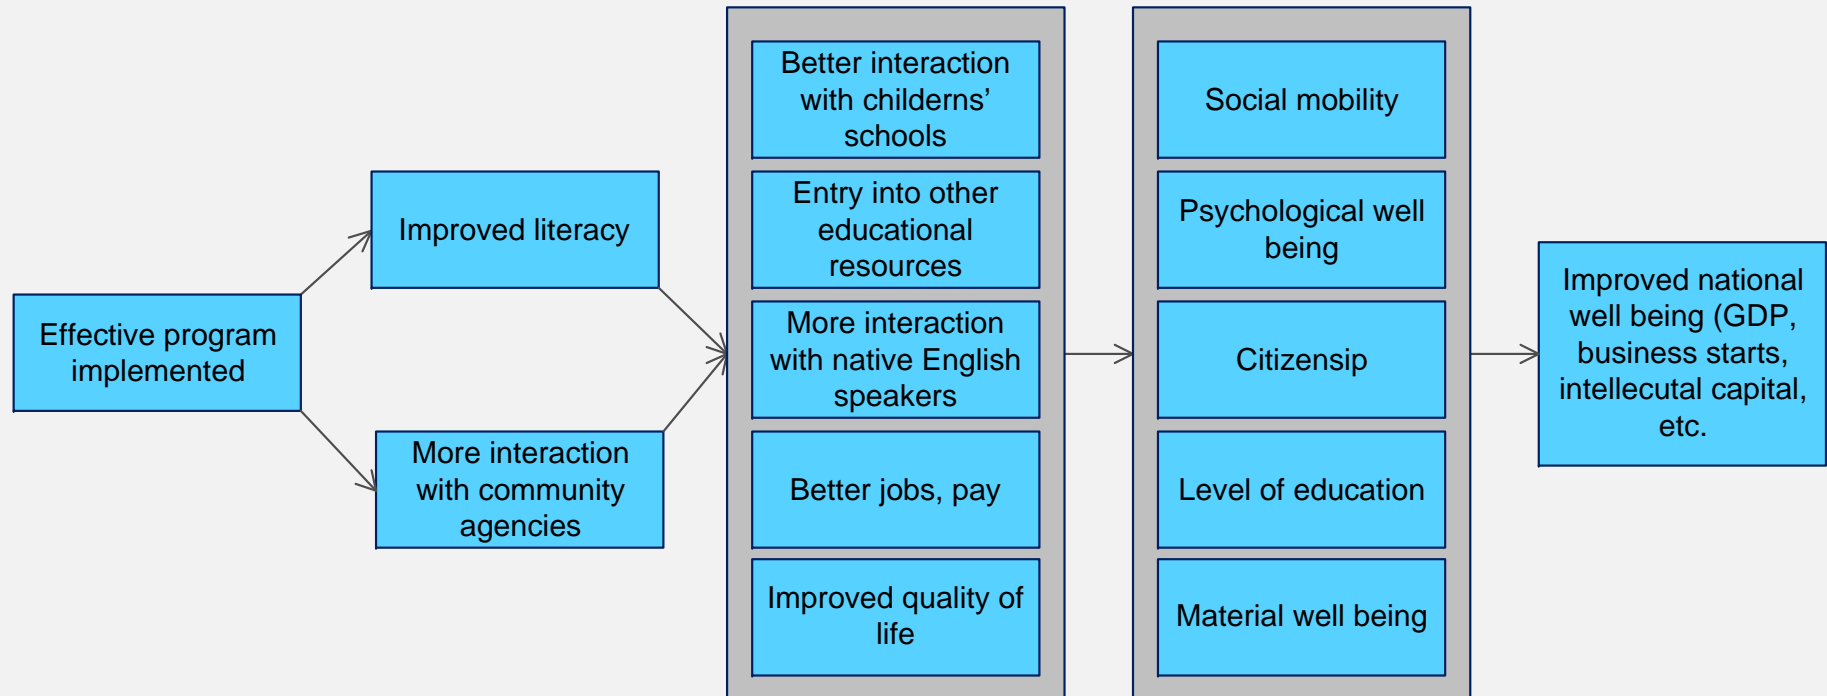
Effective program implemented

Improved literacy

More interaction with community agencies

Better interaction with childerns' schools

Entry into other educational resources

More interaction with native English speakers

Better jobs, pay

Improved quality of life

Social mobility

Psychological well being

Citizensip

Level of education

Material well being

Improved national well being (GDP, business starts, intellecutal capital, etc.